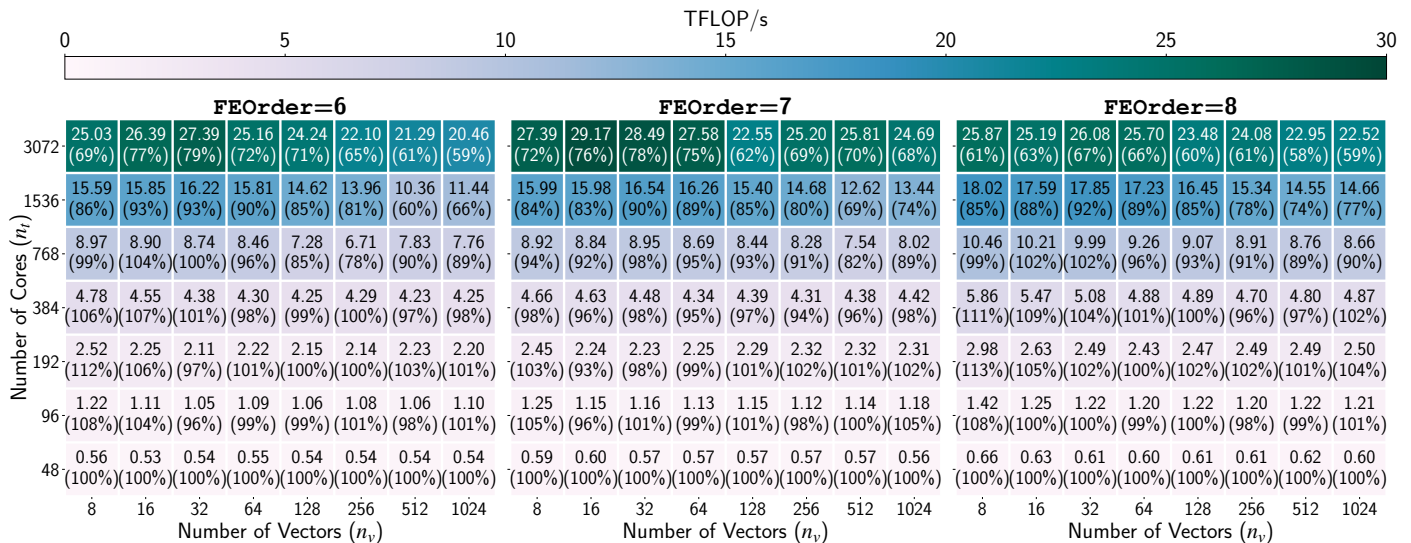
TFLOP/s

0 5 10 15 20 25 30

FEOrder=6

| Number of Cores ($n_r$) | 8 | 16 | 32 | 64 | 128 | 256 | 512 | 1024 |
|---|---|---|---|---|---|---|---|---|
| 3072 | 25.03 (69%) | 26.39 (77%) | 27.39 (79%) | 25.16 (72%) | 24.24 (71%) | 22.10 (65%) | 21.29 (61%) | 20.46 (59%) |
| 1536 | 15.59 (86%) | 15.85 (93%) | 16.22 (93%) | 15.81 (90%) | 14.62 (85%) | 13.96 (81%) | 10.36 (60%) | 11.44 (66%) |
| 768 | 8.97 (99%) | 8.90 (104%) | 8.74 (100%) | 8.46 (96%) | 7.28 (85%) | 6.71 (78%) | 7.83 (90%) | 7.76 (89%) |
| 384 | 4.78 (106%) | 4.55 (107%) | 4.38 (101%) | 4.30 (98%) | 4.25 (99%) | 4.29 (100%) | 4.23 (97%) | 4.25 (98%) |
| 192 | 2.52 (112%) | 2.25 (106%) | 2.11 (97%) | 2.22 (101%) | 2.15 (100%) | 2.14 (100%) | 2.23 (103%) | 2.20 (101%) |
| 96 | 1.22 (108%) | 1.11 (104%) | 1.05 (96%) | 1.09 (99%) | 1.06 (99%) | 1.08 (101%) | 1.06 (98%) | 1.10 (101%) |
| 48 | 0.56 (100%) | 0.53 (100%) | 0.54 (100%) | 0.55 (100%) | 0.54 (100%) | 0.54 (100%) | 0.54 (100%) | 0.54 (100%) |

Number of Vectors ($n_v$)

FEOrder=7

| | 8 | 16 | 32 | 64 | 128 | 256 | 512 | 1024 |
|---|---|---|---|---|---|---|---|---|
| 3072 | 27.39 (72%) | 29.17 (76%) | 28.49 (78%) | 27.58 (75%) | 22.55 (62%) | 25.20 (69%) | 25.81 (70%) | 24.69 (68%) |
| 1536 | 15.99 (84%) | 15.98 (83%) | 16.54 (90%) | 16.26 (89%) | 15.40 (85%) | 14.68 (80%) | 12.62 (69%) | 13.44 (74%) |
| 768 | 8.92 (94%) | 8.84 (92%) | 8.95 (98%) | 8.69 (95%) | 8.44 (93%) | 8.28 (91%) | 7.54 (82%) | 8.02 (89%) |
| 384 | 4.66 (98%) | 4.63 (96%) | 4.48 (98%) | 4.34 (95%) | 4.39 (97%) | 4.31 (94%) | 4.38 (96%) | 4.42 (98%) |
| 192 | 2.45 (103%) | 2.24 (93%) | 2.23 (98%) | 2.25 (99%) | 2.29 (101%) | 2.32 (102%) | 2.32 (101%) | 2.31 (102%) |
| 96 | 1.25 (105%) | 1.15 (96%) | 1.16 (101%) | 1.13 (99%) | 1.15 (101%) | 1.12 (98%) | 1.14 (100%) | 1.18 (105%) |
| 48 | 0.59 (100%) | 0.60 (100%) | 0.57 (100%) | 0.57 (100%) | 0.57 (100%) | 0.57 (100%) | 0.57 (100%) | 0.56 (100%) |

Number of Vectors ($n_v$)

FEOrder=8

| | 8 | 16 | 32 | 64 | 128 | 256 | 512 | 1024 |
|---|---|---|---|---|---|---|---|---|
| 3072 | 25.87 (61%) | 25.19 (63%) | 26.08 (67%) | 25.70 (66%) | 23.48 (60%) | 24.08 (61%) | 22.95 (58%) | 22.52 (59%) |
| 1536 | 18.02 (85%) | 17.59 (88%) | 17.85 (92%) | 17.23 (89%) | 16.45 (85%) | 15.34 (78%) | 14.55 (74%) | 14.66 (77%) |
| 768 | 10.46 (99%) | 10.21 (102%) | 9.99 (102%) | 9.26 (96%) | 9.07 (93%) | 8.91 (91%) | 8.76 (89%) | 8.66 (90%) |
| 384 | 5.86 (111%) | 5.47 (109%) | 5.08 (104%) | 4.88 (101%) | 4.89 (100%) | 4.70 (96%) | 4.80 (97%) | 4.87 (102%) |
| 192 | 2.98 (113%) | 2.63 (105%) | 2.49 (102%) | 2.43 (100%) | 2.47 (102%) | 2.49 (102%) | 2.49 (101%) | 2.50 (104%) |
| 96 | 1.42 (108%) | 1.25 (100%) | 1.22 (100%) | 1.20 (99%) | 1.22 (100%) | 1.20 (98%) | 1.22 (99%) | 1.21 (101%) |
| 48 | 0.66 (100%) | 0.63 (100%) | 0.61 (100%) | 0.60 (100%) | 0.61 (100%) | 0.61 (100%) | 0.62 (100%) | 0.60 (100%) |

Number of Vectors ($n_v$)